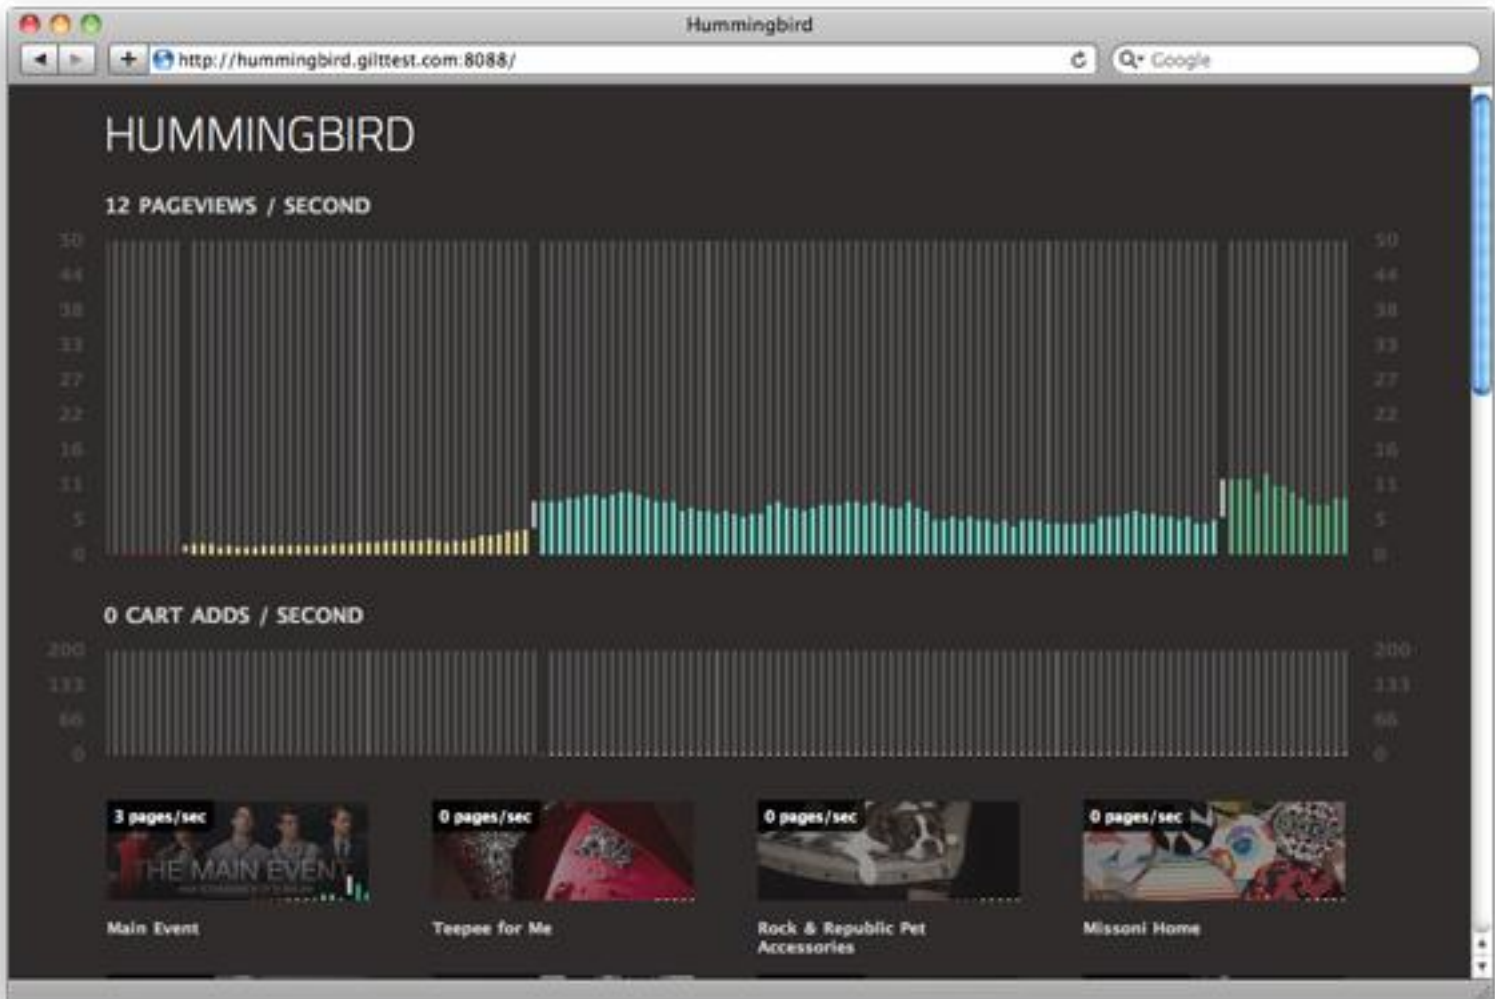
Hummingbird

http://hummingbird.gilttest.com:8088/

Google

HUMMINGBIRD

12 PAGEVIEWS / SECOND

50 44 38 33 27 22 16 11 5 0

50 44 38 33 27 22 16 11 5 0

0 CART ADDS / SECOND

200 133 66 0

200 133 66 0

3 pages/sec
THE MAIN EVENT
Main Event

0 pages/sec
Teepee for Me

0 pages/sec
Rock & Republic Pet Accessories

0 pages/sec
Missoni Home